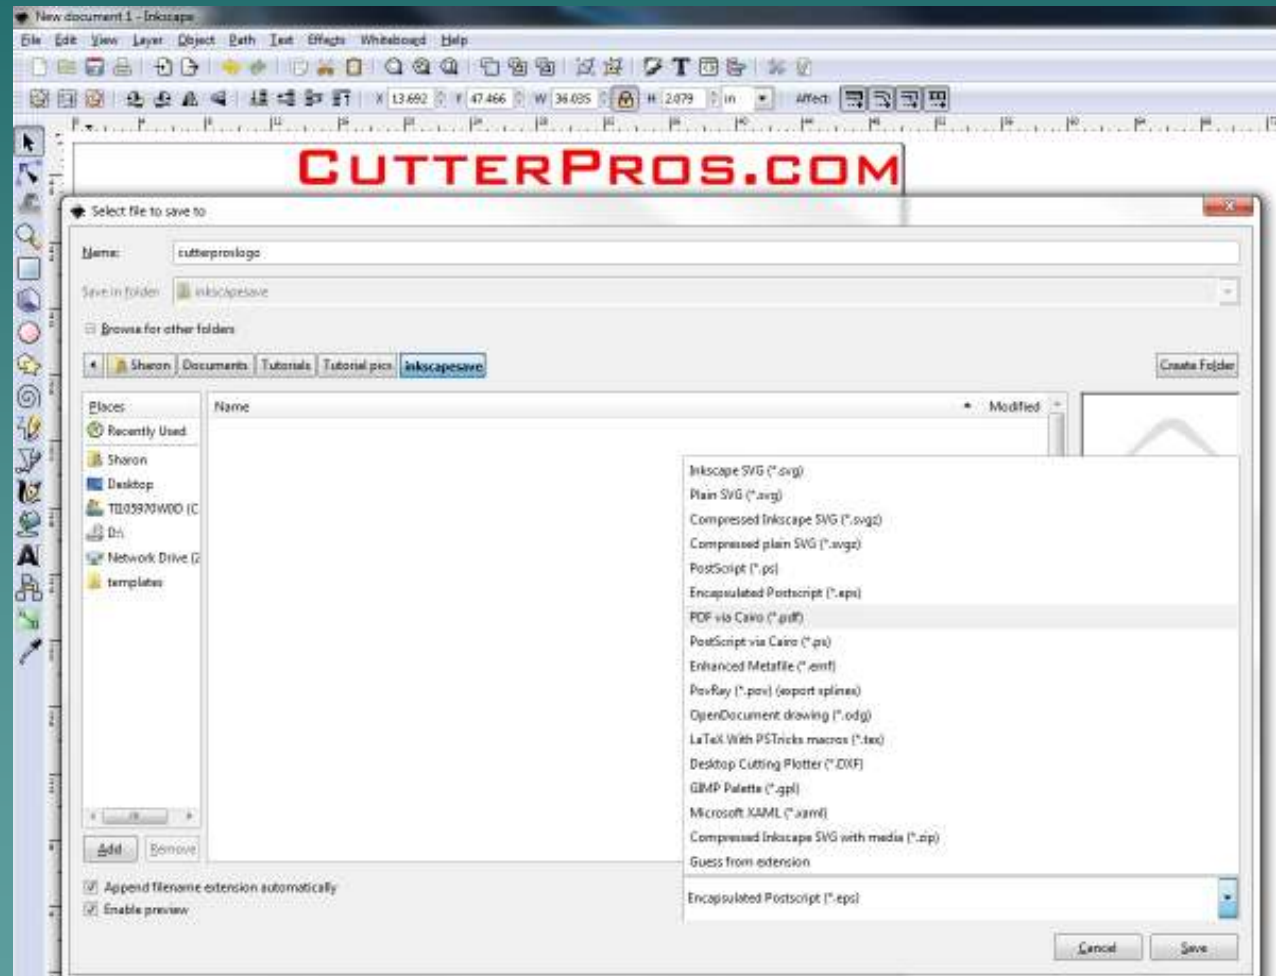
New document 1 - Inkscape

File Edit View Layer Object Path Text Effects Whiteboard Help

X 13.692 Y 47.466 W 36.035 H 2.079 in Affect:

CUTTERPROS.COM

Select file to save to

Name: cutterproslogo

Save in folder: inkscapesave

Browse for other folders

Sharon Documents Tutorials Tutorial pics inkscapesave

Create Folder

Places

Recently Used

Sharon

Desktop

TI10597OW0D (C

D:\

Network Drive (Z

templates

Add Remove

Name Modified

Inkscape SVG (*.svg)
Plain SVG (*.svg)
Compressed Inkscape SVG (*.svgz)
Compressed plain SVG (*.svgz)
PostScript (*.ps)
Encapsulated Postscript (*.eps)
PDF via Cairo (*.pdf)
PostScript via Cairo (*.ps)
Enhanced Metafile (*.emf)
PovRay (*.pov) (export splines)
OpenDocument drawing (*.odg)
LaTeX With PSTricks macros (*.tex)
Desktop Cutting Plotter (*.DXF)
GIMP Palette (*.gpl)
Microsoft XAML (*.xaml)
Compressed Inkscape SVG with media (*.zip)
Guess from extension

Append filename extension automatically

Enable preview

Encapsulated Postscript (*.eps)

Cancel Save